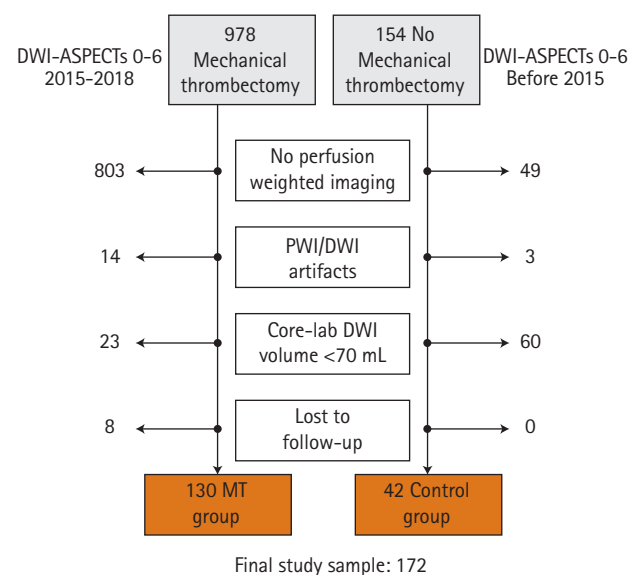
DWI-ASPECTs 0-6
2015-2018

978
Mechanical
thrombectomy

154 No
Mechanical
thrombectomy

DWI-ASPECTs 0-6
Before 2015

803

No perfusion
weighted imaging

49

14

PWI/DWI
artifacts

3

23

Core-lab DWI
volume <70 mL

60

8

Lost to
follow-up

0

130 MT
group

42 Control
group

Final study sample: 172